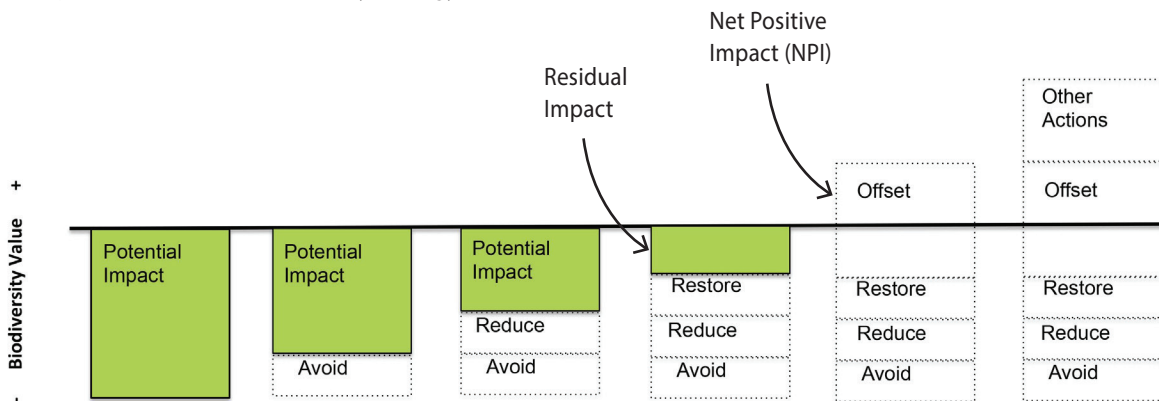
Net Positive Impact (NPI)

Residual Impact

Other Actions

+ Biodiversity Value -

Offset

Offset

Potential Impact

Potential Impact

Potential Impact

Restore

Restore

Restore

Reduce

Reduce

Reduce

Reduce

Avoid

Avoid

Avoid

Avoid

Avoid